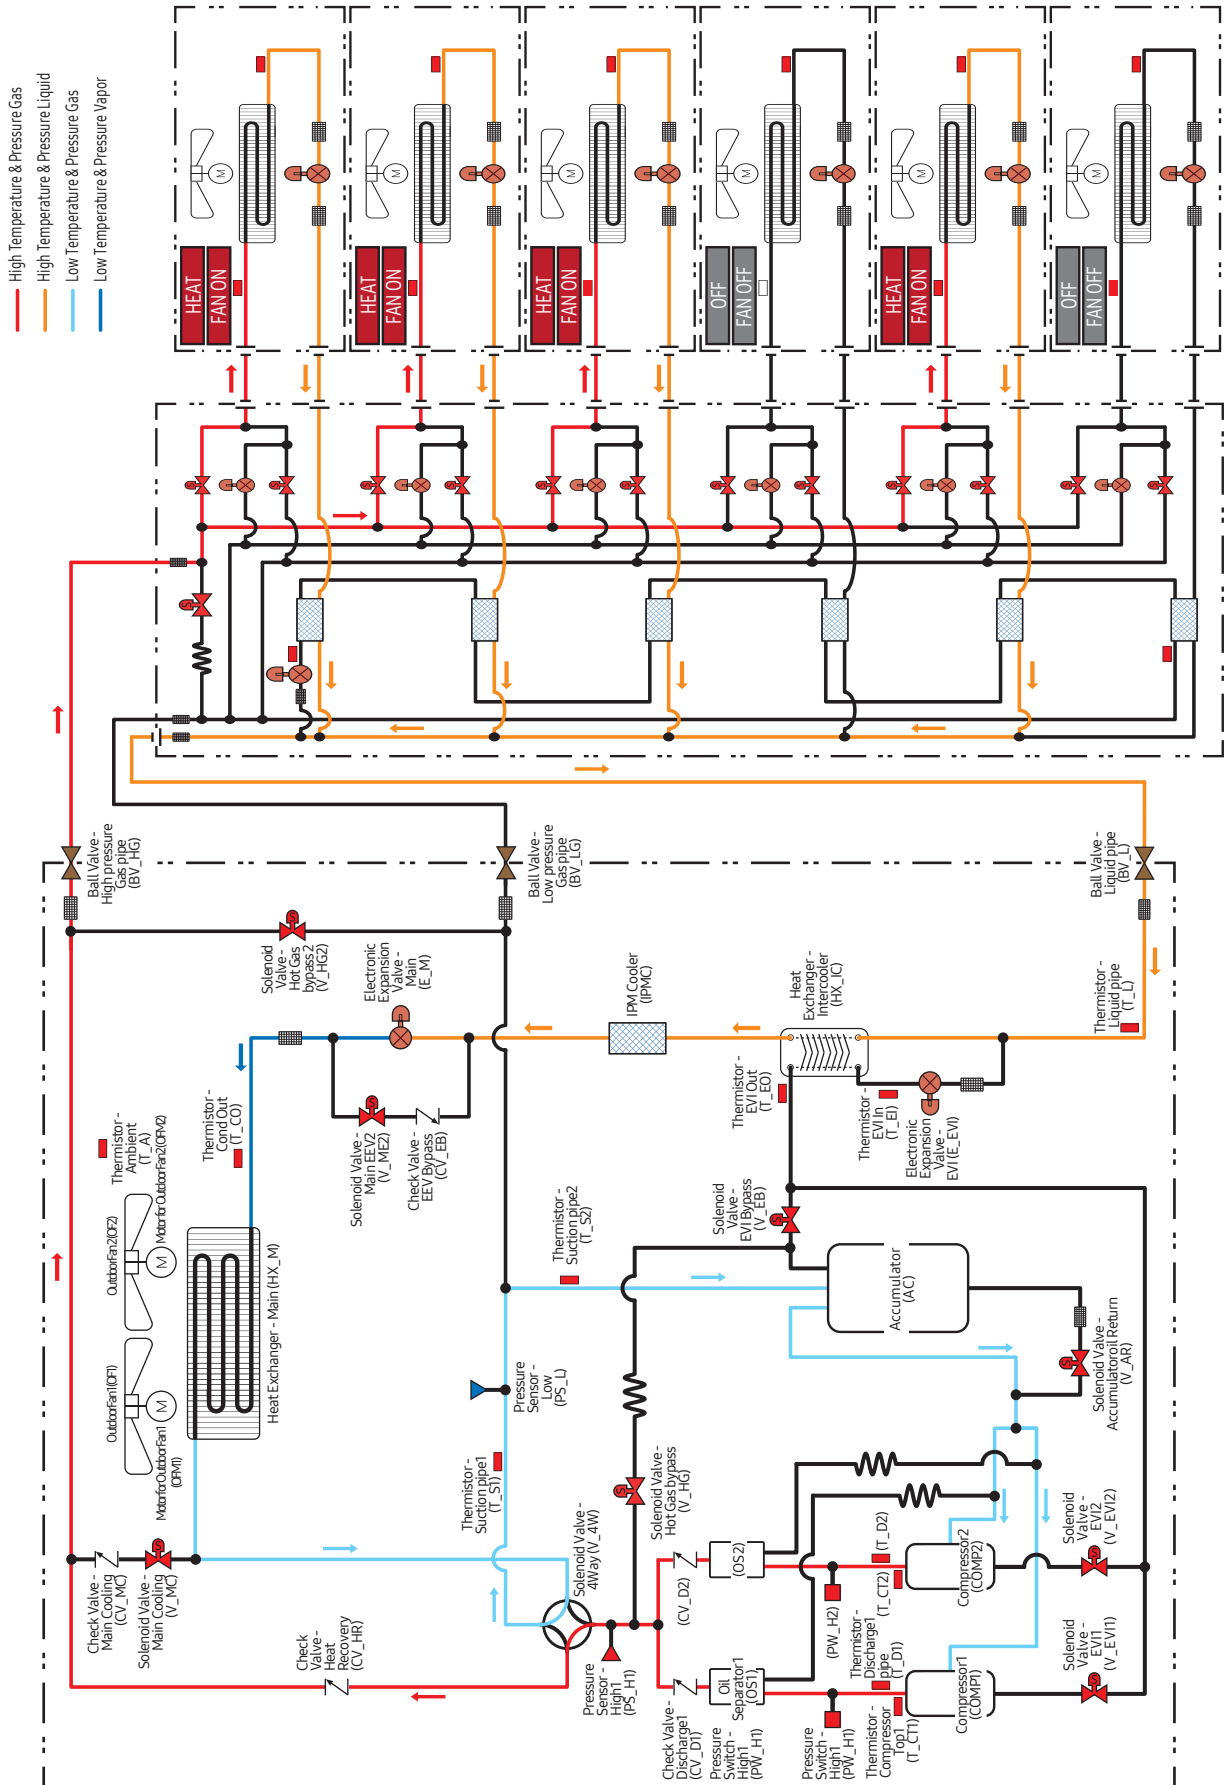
High Temperature & Pressure Gas
High Temperature & Pressure Liquid
Low Temperature & Pressure Gas
Low Temperature & Pressure Vapor

HEAT
FAN ON
HEAT
FAN ON
HEAT
FAN ON
OFF
FAN OFF
HEAT
FAN ON
OFF
FAN OFF

Ball Valve - High pressure Gas pipe (BV_HG)
Ball Valve - Low pressure Gas pipe (BV_LG)
Ball Valve - Liquid pipe (BV_L)
Solenoid Valve - Hot Gas bypass2 (V_HG2)
Electronic Expansion Valve - Main (E_M)
IPM Cooler (IPMC)
Heat Exchanger - Intercooler (HX_IC)
Thermistor - Liquid pipe (T_L)
Thermistor - EVI Out (T_EO)
Thermistor - EVI In (T_EI)
Electronic Expansion Valve - EVI (E_EVI)
Thermistor - Cond Out (T_CO)
Solenoid Valve - Main EEV2 (V_ME2)
Check Valve - EEV Bypass (CV_EB)
Thermistor - Ambient (T_A)
Motor for Outdoor Fan2 (OFM2)
Outdoor Fan2 (OF2)
Outdoor Fan1 (OF1)
Motor for Outdoor Fan1 (OFM1)
Heat Exchanger - Main (HX_M)
Solenoid Valve - EVI Bypass (V_EB)
Thermistor - Suction pipe2 (T_S2)
Accumulator (AC)
Solenoid Valve - Accumulator oil Return (V_AR)
Pressure Sensor - Low (PS_L)
Thermistor - Suction pipe1 (T_S1)
Solenoid Valve - Hot Gas bypass (V_HG)
Solenoid Valve - 4Way (V_4W)
Solenoid Valve - EVI2 (V_EVI2)
Solenoid Valve - EVI1 (V_EVI1)
Check Valve - Main Cooling (CV_MC)
Solenoid Valve - Main Cooling (V_MC)
Check Valve - Heat Recovery (CV_HR)
(OS2)
(CV_D2)
(T_D2)
(T_CT2)
Compressor2 (COMP2)
(PW_H2)
Thermistor - Discharge1 pipe (T_D1)
Pressure Sensor - High1 (PS_H1)
Oil Separator1 (OS1)
Check Valve - Discharge1 (CV_D1)
Pressure Switch - High1 (PW_H1)
Pressure Switch - High1 (PW_H1)
Thermistor - Compressor Top1 (T_CT1)
Compressor1 (COMP1)